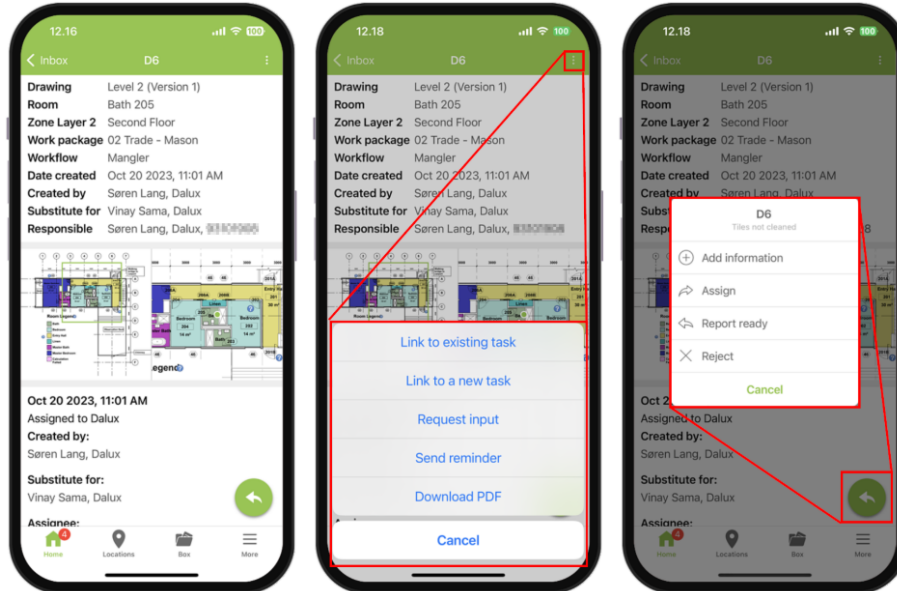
12.16

Inbox D6

| | |
|---|---|
| Drawing | Level 2 (Version 1) |
| Room | Bath 205 |
| Zone Layer 2 | Second Floor |
| Work package | 02 Trade - Mason |
| Workflow | Mangler |
| Date created | Oct 20 2023, 11:01 AM |
| Created by | Søren Lang, Dalux |
| Substitute for | Vinay Sama, Dalux |
| Responsible | Søren Lang, Dalux, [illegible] |

Legend

Oct 20 2023, 11:01 AM
Assigned to Dalux
Created by:
Søren Lang, Dalux
Substitute for:
Vinay Sama, Dalux
Assignee:

Home 4 Locations Box More

12.18

Inbox D6

| | |
|---|---|
| Drawing | Level 2 (Version 1) |
| Room | Bath 205 |
| Zone Layer 2 | Second Floor |
| Work package | 02 Trade - Mason |
| Workflow | Mangler |
| Date created | Oct 20 2023, 11:01 AM |
| Created by | Søren Lang, Dalux |
| Substitute for | Vinay Sama, Dalux |
| Responsible | Søren Lang, Dalux, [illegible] |

Link to existing task
Link to a new task
Request input
Send reminder
Download PDF
Cancel

12.18

Inbox D6

| | |
|---|---|
| Drawing | Level 2 (Version 1) |
| Room | Bath 205 |
| Zone Layer 2 | Second Floor |
| Work package | 02 Trade - Mason |
| Workflow | Mangler |
| Date created | Oct 20 2023, 11:01 AM |
| Created by | |

D6
Tiles not cleaned
Add information
Assign
Report ready
Reject
Cancel

Oct
Assigned to Dalux
Created by:
Søren Lang, Dalux
Substitute for:
Vinay Sama, Dalux
Assignee:

Home Locations Box More